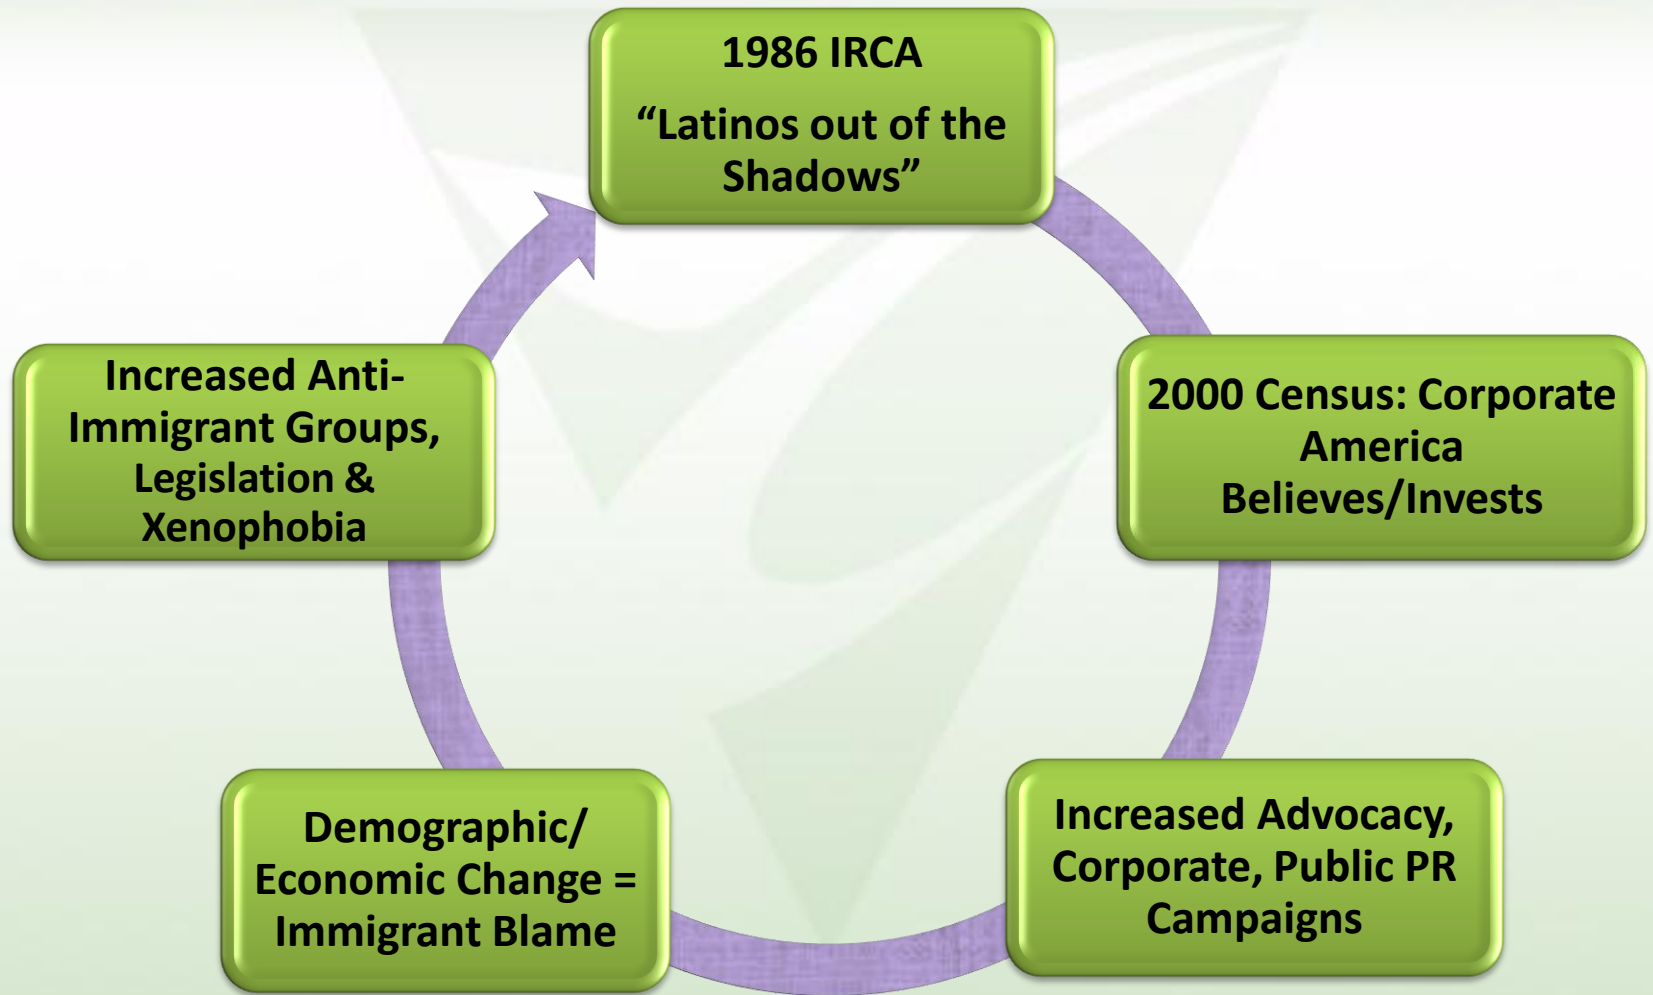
1986 IRCA
“Latinos out of the Shadows”

2000 Census: Corporate America Believes/Invests

Increased Advocacy, Corporate, Public PR Campaigns

Demographic/ Economic Change = Immigrant Blame

Increased Anti-Immigrant Groups, Legislation & Xenophobia